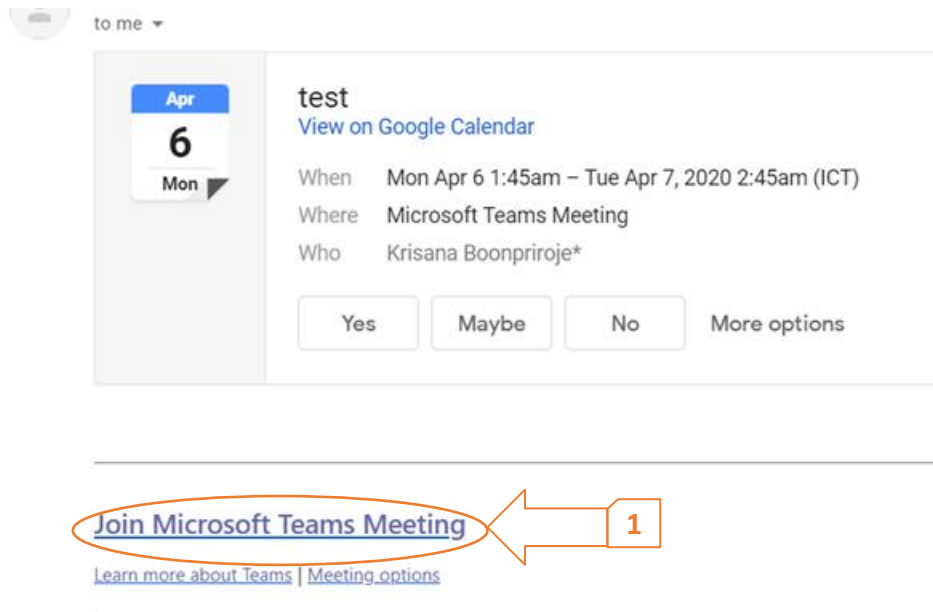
to me

Apr
6
Mon

test
View on Google Calendar

When Mon Apr 6 1:45am – Tue Apr 7, 2020 2:45am (ICT)
Where Microsoft Teams Meeting
Who Krisana Boonpriroje*

Yes Maybe No More options

Join Microsoft Teams Meeting

1

Learn more about Teams | Meeting options